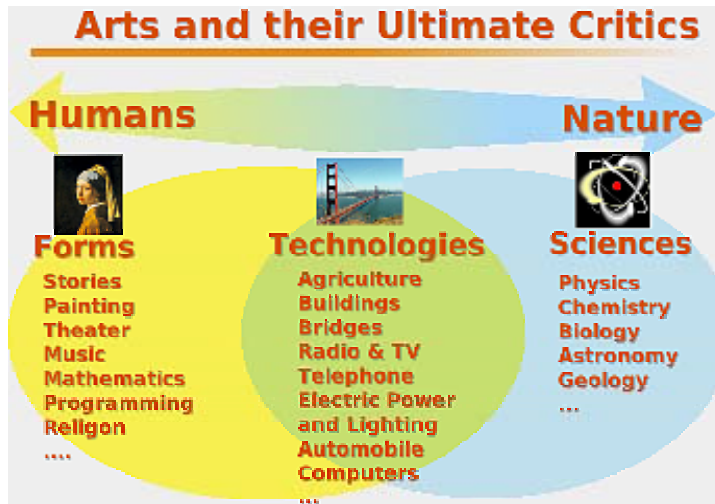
Arts and their Ultimate Critics

Humans

Nature

Forms
Stories
Painting
Theater
Music
Mathematics
Programming
Religon
....

Technologies
Agriculture
Buildings
Bridges
Radio & TV
Telephone
Electric Power and Lighting
Automobile
Computers
...

Sciences
Physics
Chemistry
Biology
Astronomy
Geology
...